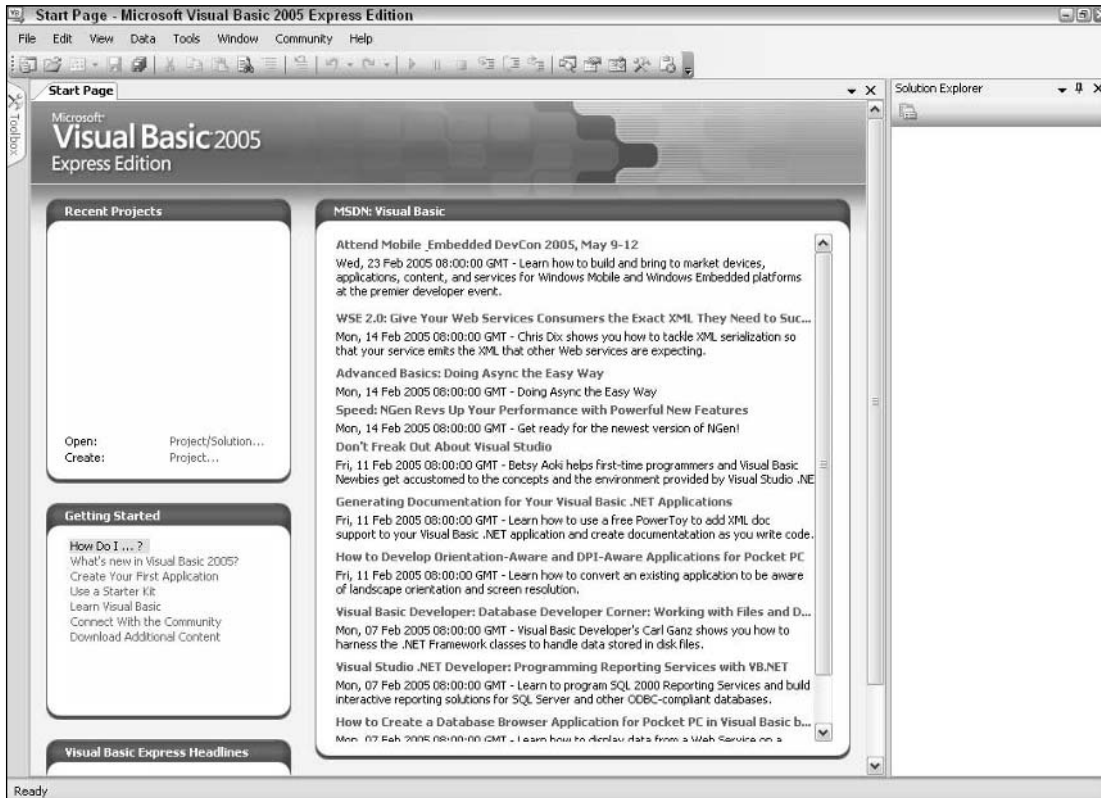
Start Page - Microsoft Visual Basic 2005 Express Edition

File Edit View Data Tools Window Community Help

Toolbox

Start Page

Solution Explorer

Microsoft Visual Basic 2005 Express Edition

Recent Projects

Open: Project/Solution...
Create: Project...

Getting Started

How Do I ... ?
What's new in Visual Basic 2005?
Create Your First Application
Use a Starter Kit
Learn Visual Basic
Connect With the Community
Download Additional Content

Visual Basic Express Headlines

MSDN: Visual Basic

Attend Mobile_Embedded DevCon 2005, May 9-12
Wed, 23 Feb 2005 08:00:00 GMT - Learn how to build and bring to market devices, applications, content, and services for Windows Mobile and Windows Embedded platforms at the premier developer event.

WSE 2.0: Give Your Web Services Consumers the Exact XML They Need to Suc...
Mon, 14 Feb 2005 08:00:00 GMT - Chris Dix shows you how to tackle XML serialization so that your service emits the XML that other Web services are expecting.

Advanced Basics: Doing Async the Easy Way
Mon, 14 Feb 2005 08:00:00 GMT - Doing Async the Easy Way

Speed: NGen Revs Up Your Performance with Powerful New Features
Mon, 14 Feb 2005 08:00:00 GMT - Get ready for the newest version of NGen!

Don't Freak Out About Visual Studio
Fri, 11 Feb 2005 08:00:00 GMT - Betsy Aoki helps first-time programmers and Visual Basic Newbies get accustomed to the concepts and the environment provided by Visual Studio .NE

Generating Documentation for Your Visual Basic .NET Applications
Fri, 11 Feb 2005 08:00:00 GMT - Learn how to use a free PowerToy to add XML doc support to your Visual Basic .NET application and create documentation as you write code.

How to Develop Orientation-Aware and DPI-Aware Applications for Pocket PC
Fri, 11 Feb 2005 08:00:00 GMT - Learn how to convert an existing application to be aware of landscape orientation and screen resolution.

Visual Basic Developer: Database Developer Corner: Working with Files and D...
Mon, 07 Feb 2005 08:00:00 GMT - Visual Basic Developer's Carl Ganz shows you how to harness the .NET Framework classes to handle data stored in disk files.

Visual Studio .NET Developer: Programming Reporting Services with VB.NET
Mon, 07 Feb 2005 08:00:00 GMT - Learn to program SQL 2000 Reporting Services and build interactive reporting solutions for SQL Server and other ODBC-compliant databases.

How to Create a Database Browser Application for Pocket PC in Visual Basic b...
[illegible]

Ready